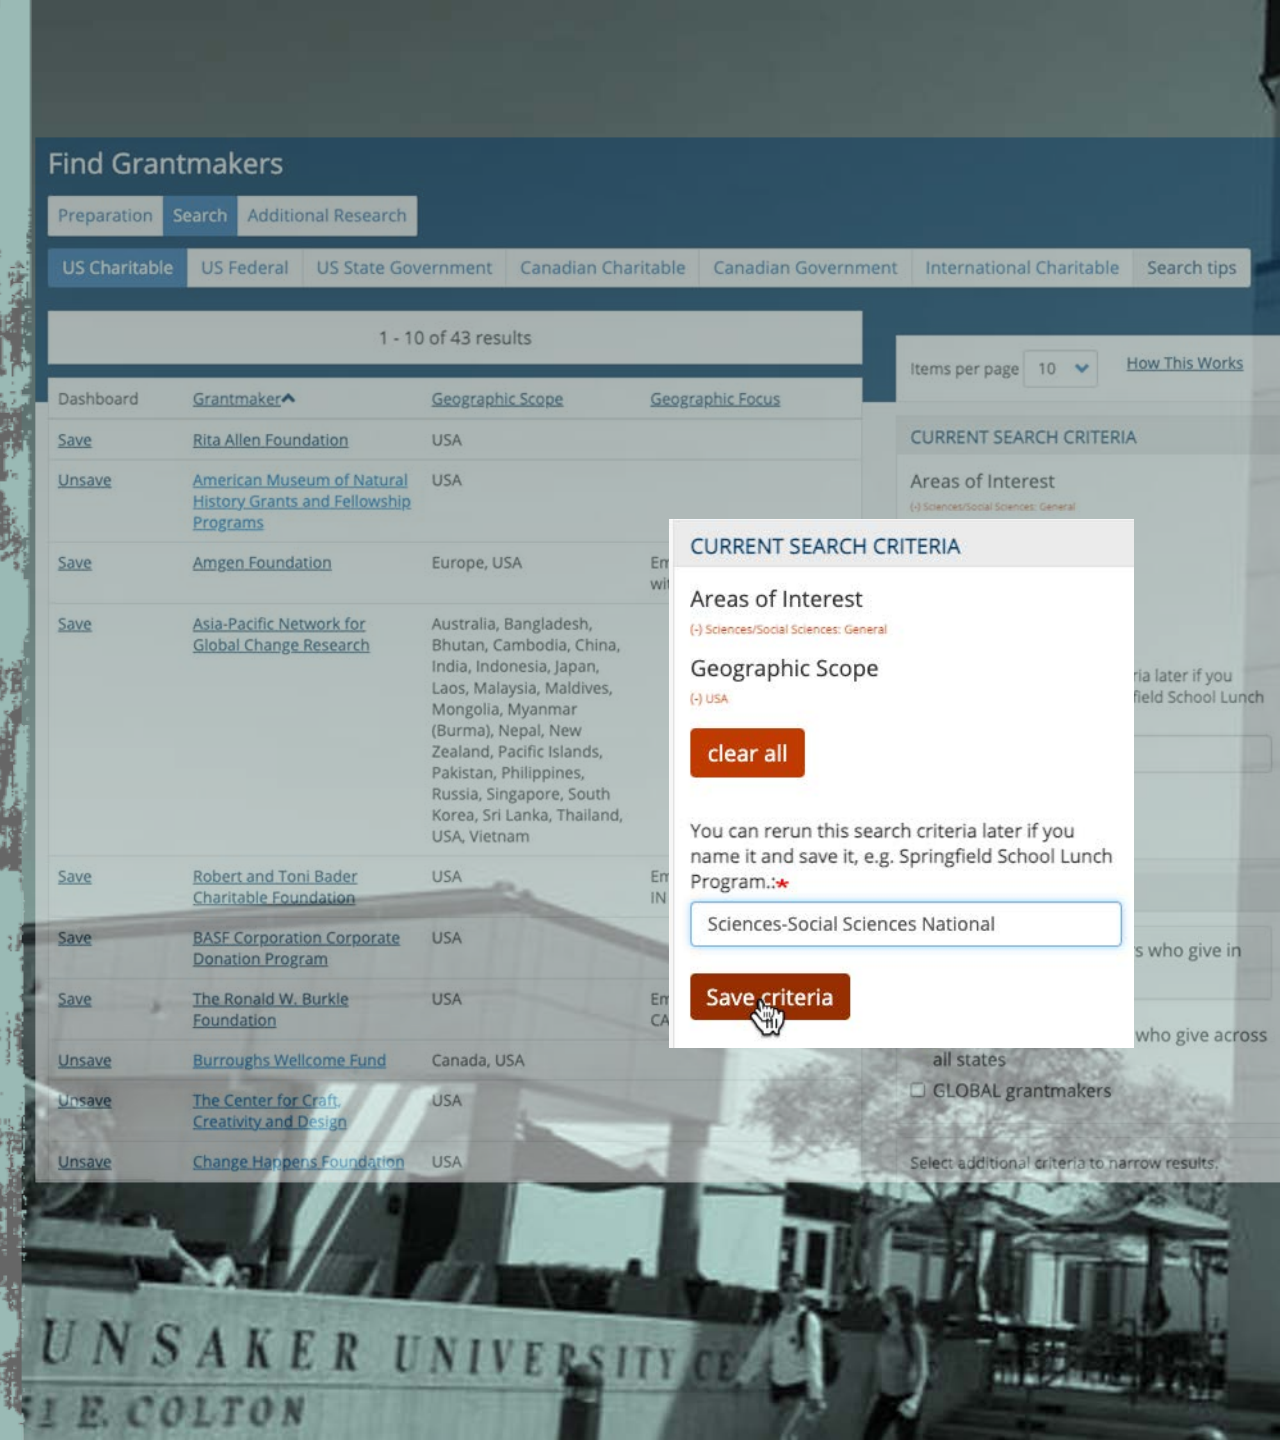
Find Grantmakers

Preparation | Search | Additional Research

US Charitable | US Federal | US State Government | Canadian Charitable | Canadian Government | International Charitable | Search tips

1 - 10 of 43 results

Items per page 10

How This Works

| Dashboard | Grantmaker | Geographic Scope | Geographic Focus |
|---|---|---|---|
| Save | Rita Allen Foundation | USA | |
| Unsave | American Museum of Natural History Grants and Fellowship Programs | USA | |
| Save | Amgen Foundation | Europe, USA | Em wi |
| Save | Asia-Pacific Network for Global Change Research | Australia, Bangladesh, Bhutan, Cambodia, China, India, Indonesia, Japan, Laos, Malaysia, Maldives, Mongolia, Myanmar (Burma), Nepal, New Zealand, Pacific Islands, Pakistan, Philippines, Russia, Singapore, South Korea, Sri Lanka, Thailand, USA, Vietnam | |
| Save | Robert and Toni Bader Charitable Foundation | USA | Em IN |
| Save | BASF Corporation Corporate Donation Program | USA | |
| Save | The Ronald W. Burkle Foundation | USA | Em CA |
| Unsave | Burroughs Wellcome Fund | Canada, USA | |
| Unsave | The Center for Craft, Creativity and Design | USA | |
| Unsave | Change Happens Foundation | USA | |

CURRENT SEARCH CRITERIA

Areas of Interest

(-) Sciences/Social Sciences: General

ria later if you field School Lunch

s who give in

who give across all states

GLOBAL grantmakers

Select additional criteria to narrow results.

CURRENT SEARCH CRITERIA

Areas of Interest

(-) Sciences/Social Sciences: General

Geographic Scope

(-) USA

clear all

You can rerun this search criteria later if you name it and save it, e.g. Springfield School Lunch Program.:*

Sciences-Social Sciences National

Save criteria

UNSAKER UNIVERSITY CE

1 E. COLTON